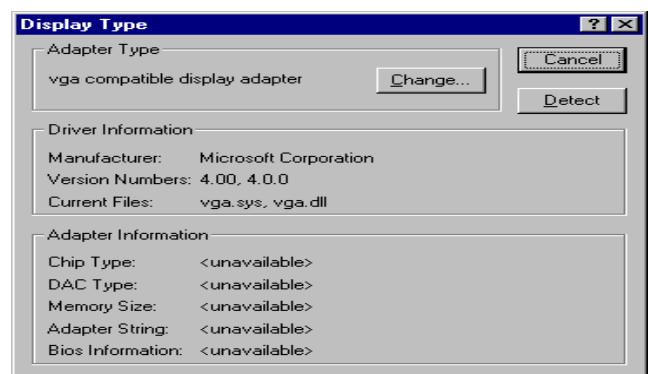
Display Type

? ×

Adapter Type

vga compatible display adapter

Change...

Cancel

Detect

Driver Information

Manufacturer: Microsoft Corporation

Version Numbers: 4.00, 4.0.0

Current Files: vga.sys, vga.dll

Adapter Information

Chip Type: <unavailable>

DAC Type: <unavailable>

Memory Size: <unavailable>

Adapter String: <unavailable>

Bios Information: <unavailable>